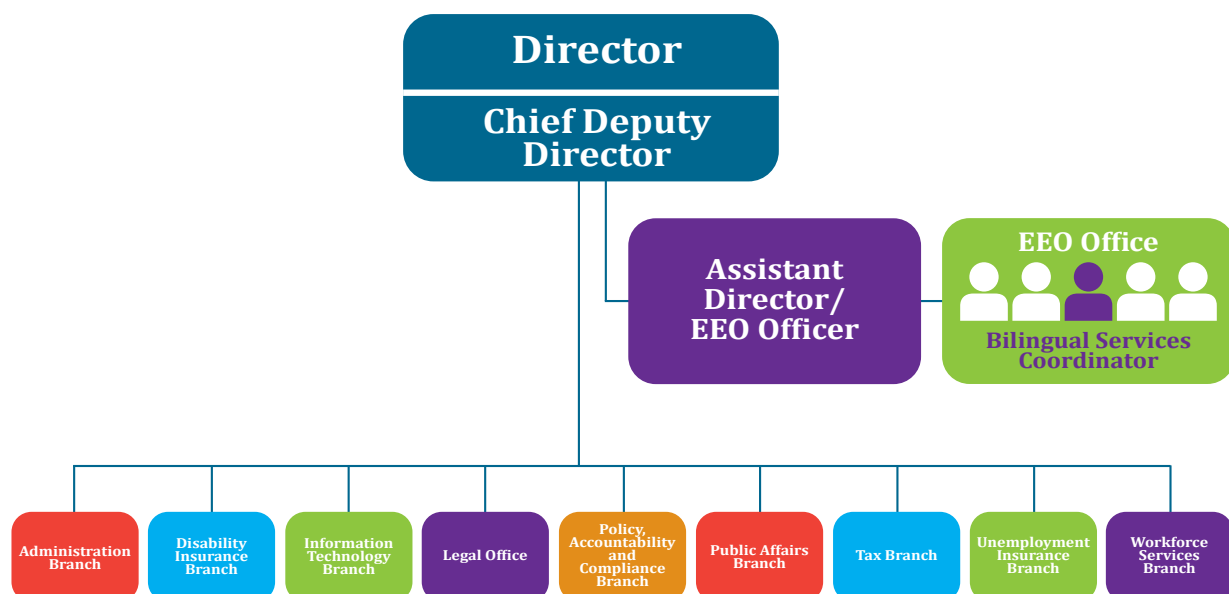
Director

Chief Deputy Director

Assistant Director/ EEO Officer

EEO Office

Bilingual Services Coordinator

Administration Branch

Disability Insurance Branch

Information Technology Branch

Legal Office

Policy, Accountability and Compliance Branch

Public Affairs Branch

Tax Branch

Unemployment Insurance Branch

Workforce Services Branch